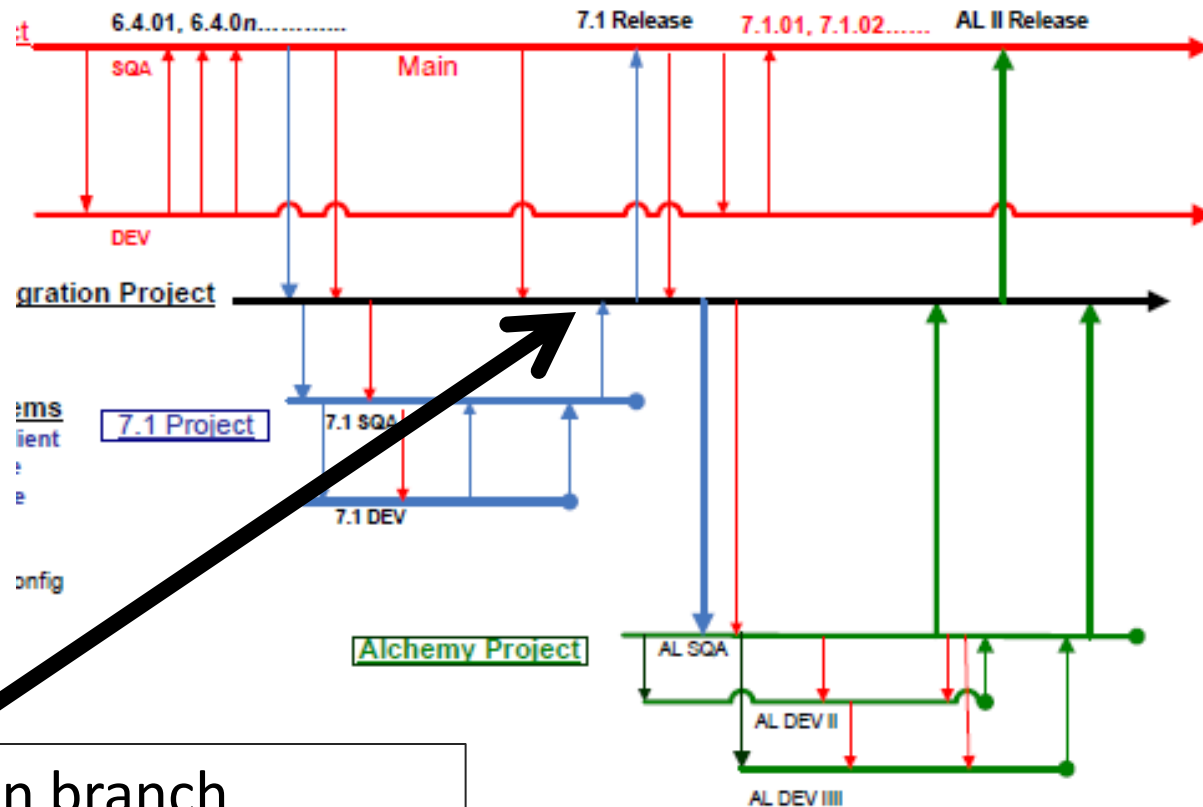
ct

6.4.01, 6.4.0n............

7.1 Release

7.1.01, 7.1.02......

AL II Release

SQA

Main

DEV

gration Project

ems

lient

e

e

onfig

7.1 Project

7.1 SQA

7.1 DEV

Alchemy Project

AL SQA

AL DEV II

AL DEV IIII

n branch